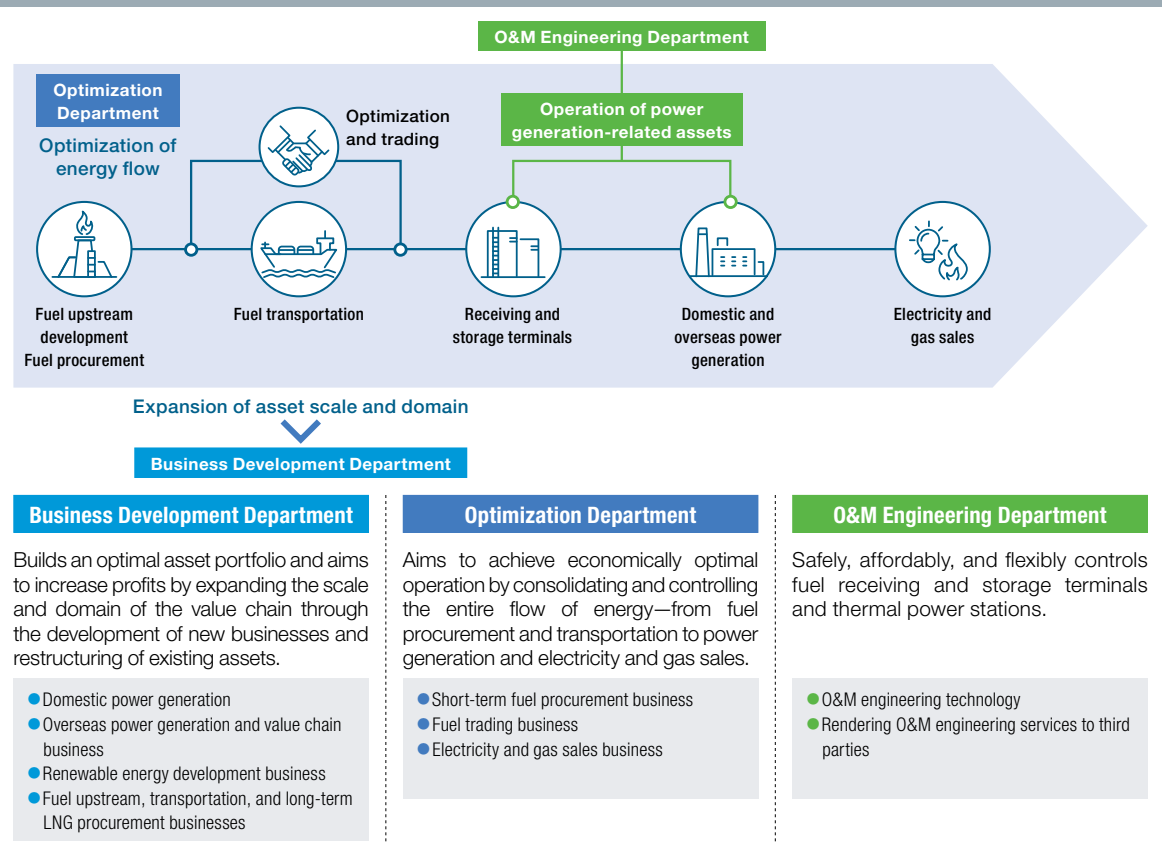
O&M Engineering Department

Optimization Department

Optimization of energy flow

Optimization and trading

Operation of power generation-related assets

Fuel upstream development
Fuel procurement

Fuel transportation

Receiving and storage terminals

Domestic and overseas power generation

Electricity and gas sales

Expansion of asset scale and domain

Business Development Department

Business Development Department

Builds an optimal asset portfolio and aims to increase profits by expanding the scale and domain of the value chain through the development of new businesses and restructuring of existing assets.

- Domestic power generation
- Overseas power generation and value chain business
- Renewable energy development business
- Fuel upstream, transportation, and long-term LNG procurement businesses

Optimization Department

Aims to achieve economically optimal operation by consolidating and controlling the entire flow of energy—from fuel procurement and transportation to power generation and electricity and gas sales.

- Short-term fuel procurement business
- Fuel trading business
- Electricity and gas sales business

O&M Engineering Department

Safely, affordably, and flexibly controls fuel receiving and storage terminals and thermal power stations.

- O&M engineering technology
- Rendering O&M engineering services to third parties